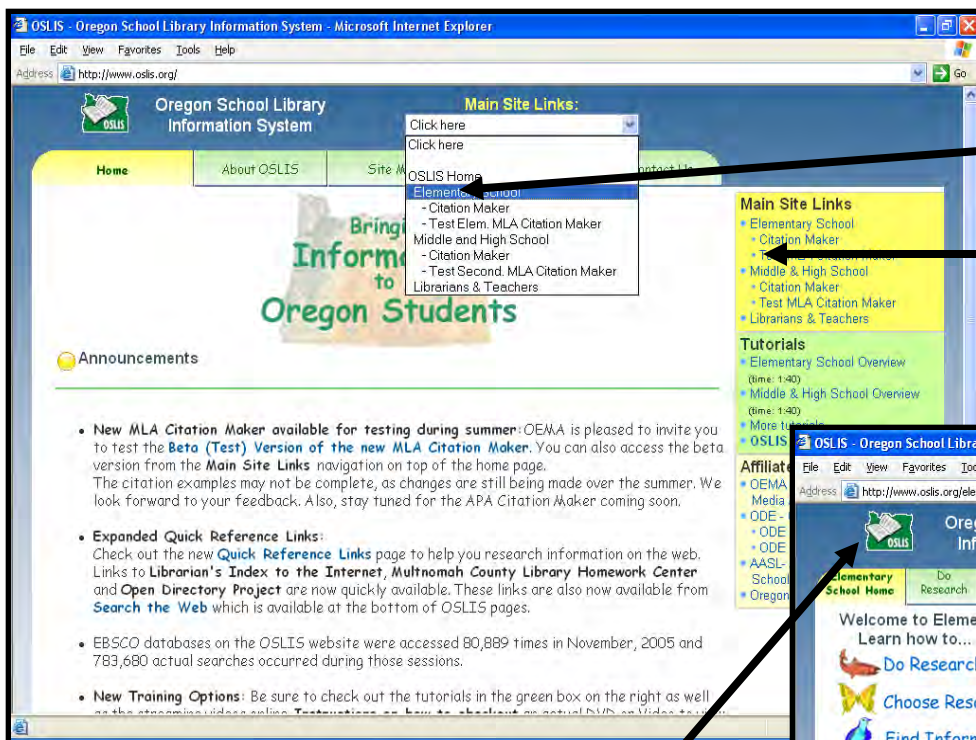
OSLIS - Oregon School Library Information System - Microsoft Internet Explorer

File Edit View Favorites Tools Help

Address http://www.oslis.org/

Go

OSLIS

Oregon School Library Information System

Main Site Links:

Click here

Click here

OSLIS Home
Elementary School
- Citation Maker
- Test Elem. MLA Citation Maker
Middle and High School
- Citation Maker
- Test Second. MLA Citation Maker
Librarians & Teachers

Home | About OSLIS | Site M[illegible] | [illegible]ontact Us

Bringi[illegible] Inform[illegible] to Oregon Students

Announcements

• New MLA Citation Maker available for testing during summer: OEMA is pleased to invite you to test the Beta (Test) Version of the new MLA Citation Maker. You can also access the beta version from the Main Site Links navigation on top of the home page.
The citation examples may not be complete, as changes are still being made over the summer. We look forward to your feedback. Also, stay tuned for the APA Citation Maker coming soon.

• Expanded Quick Reference Links:
Check out the new Quick Reference Links page to help you research information on the web. Links to Librarian's Index to the Internet, Multnomah County Library Homework Center and Open Directory Project are now quickly available. These links are also now available from Search the Web which is available at the bottom of OSLIS pages.

• EBSCO databases on the OSLIS website were accessed 80,889 times in November, 2005 and 783,680 actual searches occurred during those sessions.

• New Training Options: Be sure to check out the tutorials in the green box on the right as well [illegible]

Main Site Links
• Elementary School
• Citation Maker
• T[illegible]
• Middle & High School
• Citation Maker
• Test MLA Citation Maker
• Librarians & Teachers

Tutorials
• Elementary School Overview
(time: 1:40)
• Middle & High School Overview
(time: 1:40)
• More tutorials
• OSLIS

Affiliate
• OEMA
Media
• ODE -
• ODE
• ODE
• AASL-
School
• Oregon

OSLIS - Oregon School Libra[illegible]

File Edit View Favorites Too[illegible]

Address http://www.oslis.org/ele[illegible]

OSLIS

Oreg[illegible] Inf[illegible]

Elementary School Home | Do Research

Welcome to Eleme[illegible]
Learn how to...

Do Researc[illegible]

Choose Res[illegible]

Find Inform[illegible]